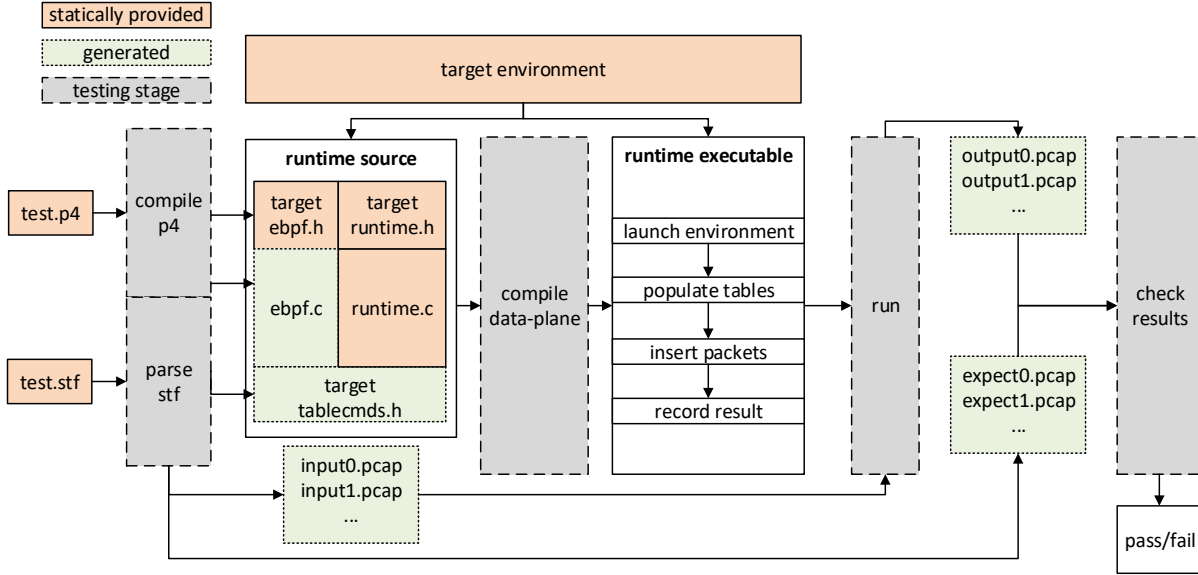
statically provided
generated
testing stage

target environment

test.p4
compile p4

test.stf
parse stf

runtime source
target ebpf.h
target runtime.h
ebpf.c
runtime.c
target tablecmds.h

compile data-plane

runtime executable
launch environment
populate tables
insert packets
record result

run

output0.pcap
output1.pcap
...

expect0.pcap
expect1.pcap
...

check results

pass/fail

input0.pcap
input1.pcap
...